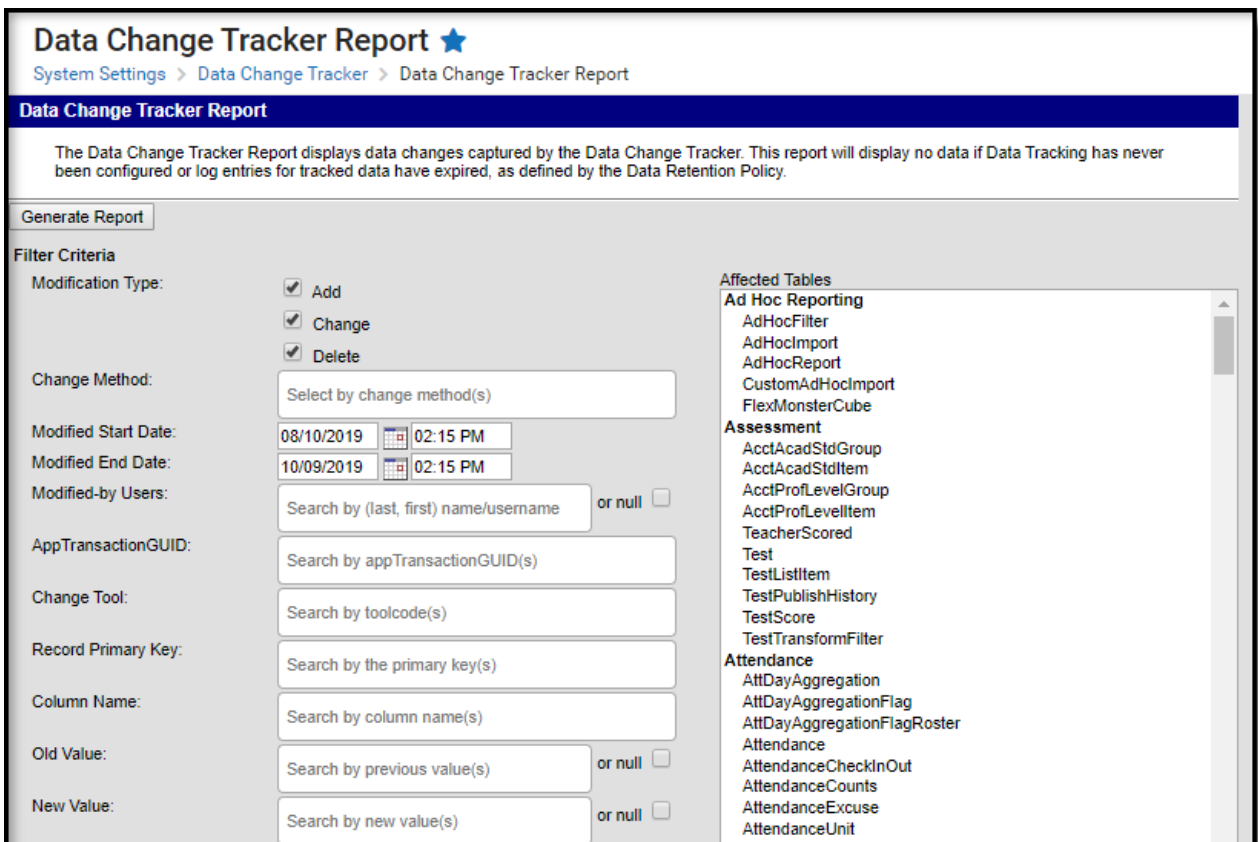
Data Change Tracker Report

System Settings > Data Change Tracker > Data Change Tracker Report

Data Change Tracker Report

The Data Change Tracker Report displays data changes captured by the Data Change Tracker. This report will display no data if Data Tracking has never been configured or log entries for tracked data have expired, as defined by the Data Retention Policy.

Generate Report

Filter Criteria

Modification Type: Add Change Delete

Change Method: Select by change method(s)

Modified Start Date: 08/10/2019 02:15 PM

Modified End Date: 10/09/2019 02:15 PM

Modified-by Users: Search by (last, first) name/username or null

AppTransactionGUID: Search by appTransactionGUID(s)

Change Tool: Search by toolcode(s)

Record Primary Key: Search by the primary key(s)

Column Name: Search by column name(s)

Old Value: Search by previous value(s) or null

New Value: Search by new value(s) or null

Affected Tables

Ad Hoc Reporting
AdHocFilter
AdHocImport
AdHocReport
CustomAdHocImport
FlexMonsterCube
Assessment
AcctAcadStdGroup
AcctAcadStdItem
AcctProfLevelGroup
AcctProfLevelItem
TeacherScored
Test
TestListItem
TestPublishHistory
TestScore
TestTransformFilter
Attendance
AttDayAggregation
AttDayAggregationFlag
AttDayAggregationFlagRoster
Attendance
AttendanceCheckInOut
AttendanceCounts
AttendanceExcuse
AttendanceUnit